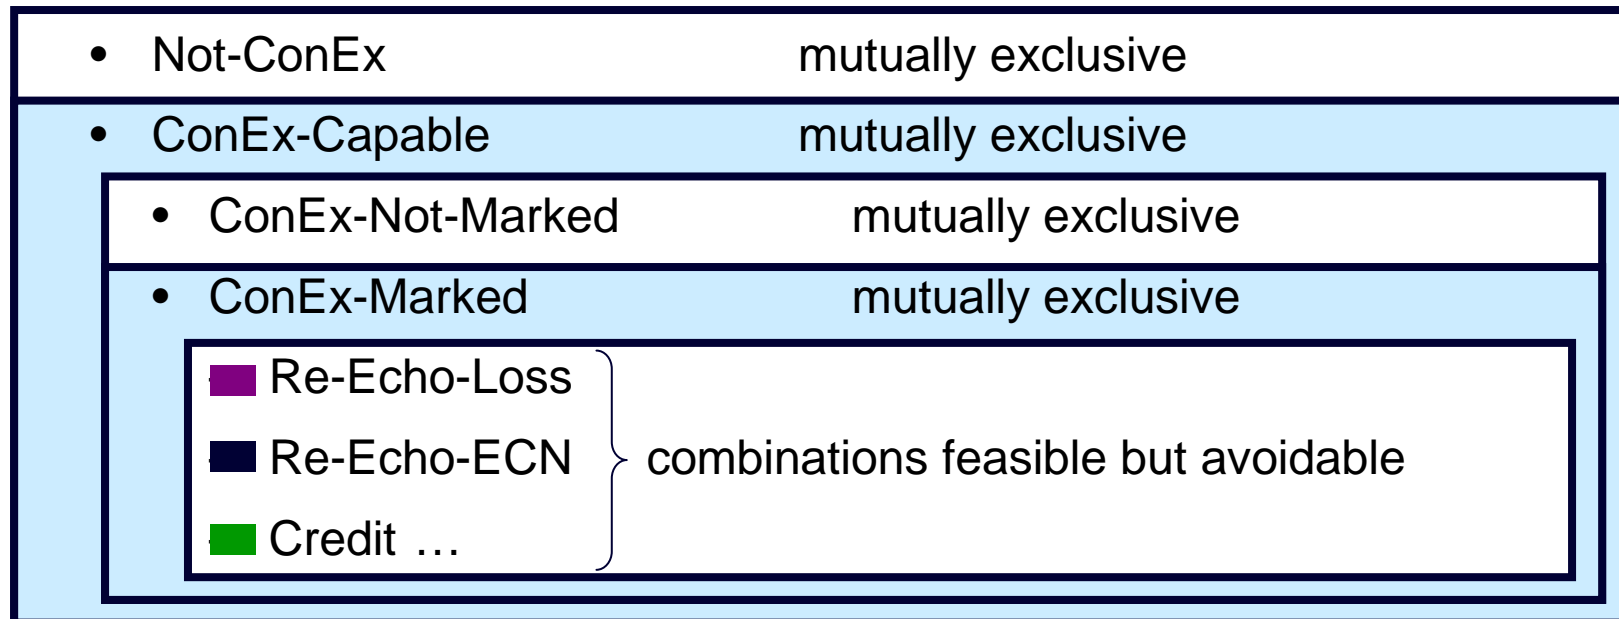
- Not-ConEx mutually exclusive
- ConEx-Capable mutually exclusive
  - ConEx-Not-Marked mutually exclusive
  - ConEx-Marked mutually exclusive

Re-Echo-Loss
Re-Echo-ECN
Credit …
combinations feasible but avoidable